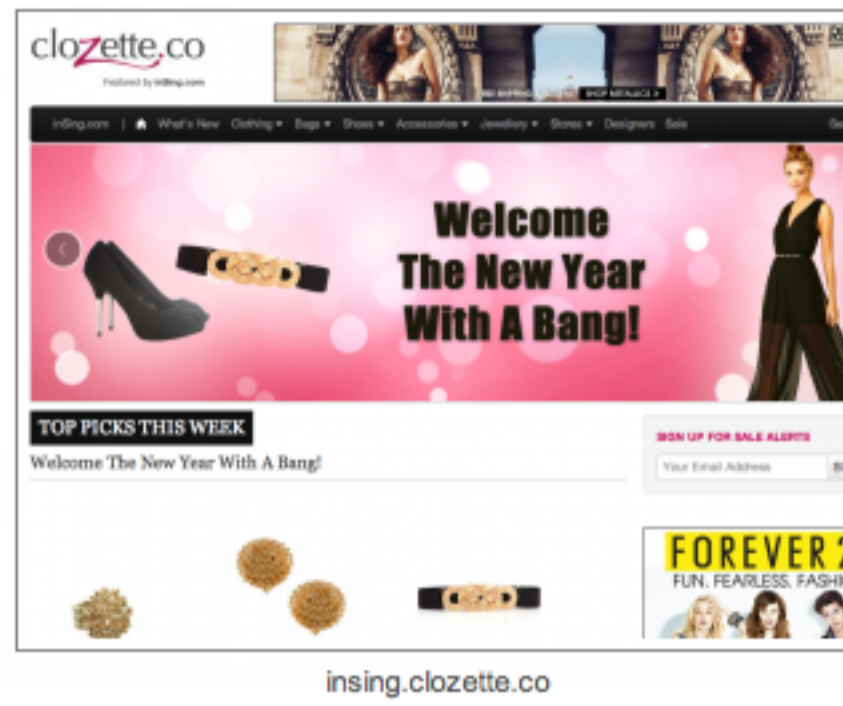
clozette.co

Featured by inSing.com

SHOP METALLICS >

inSing.com | What's New Clothing ▾ Bags ▾ Shoes ▾ Accessories ▾ Jewellery ▾ Stores ▾ Designers Sale

Welcome The New Year With A Bang!

TOP PICKS THIS WEEK

Welcome The New Year With A Bang!

SIGN UP FOR SALE ALERTS

Your Email Address

FOREVER 2

FUN. FEARLESS. FASHI

insing.clozette.co